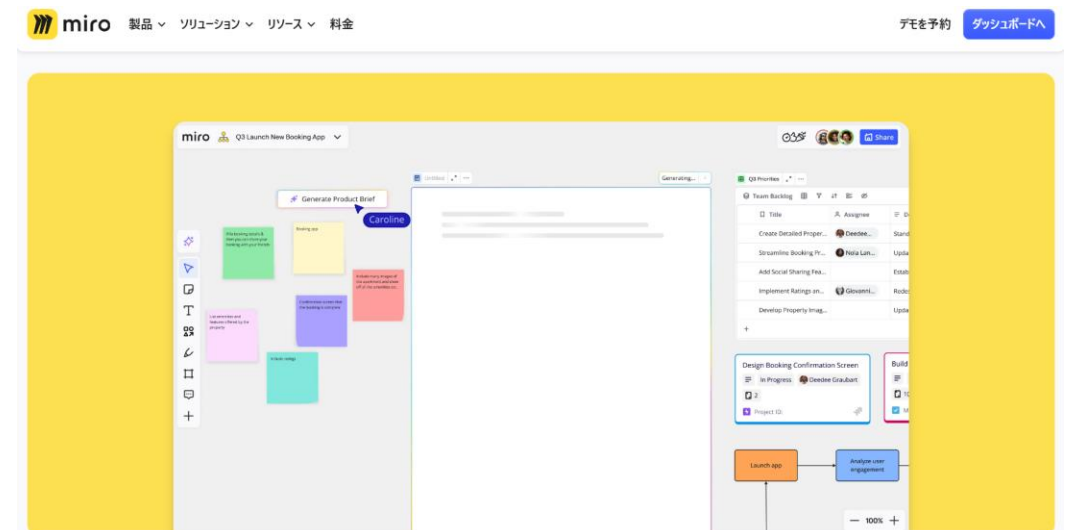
miro 製品 ソリューション リソース 料金 デモを予約 ダッシュボードへ

miro Q3 Launch New Booking App Share

Generate Product Brief
Caroline

Untitled Generating...

Booking app

Q3 Priorities
Team Backlog

| Title | Assignee | |
|---|---|---|
| Create Detailed Proper... | Deedee... | Stand |
| Streamline Booking Pr... | Nola Lan... | Upda |
| Add Social Sharing Fea... | | Estab |
| Implement Ratings an... | Giovanni... | Rede |
| Develop Property Imag... | | Upda |

Design Booking Confirmation Screen
In Progress Deedee Graubart
2
Project ID

Build

Launch app
Analyze user engagement

100%